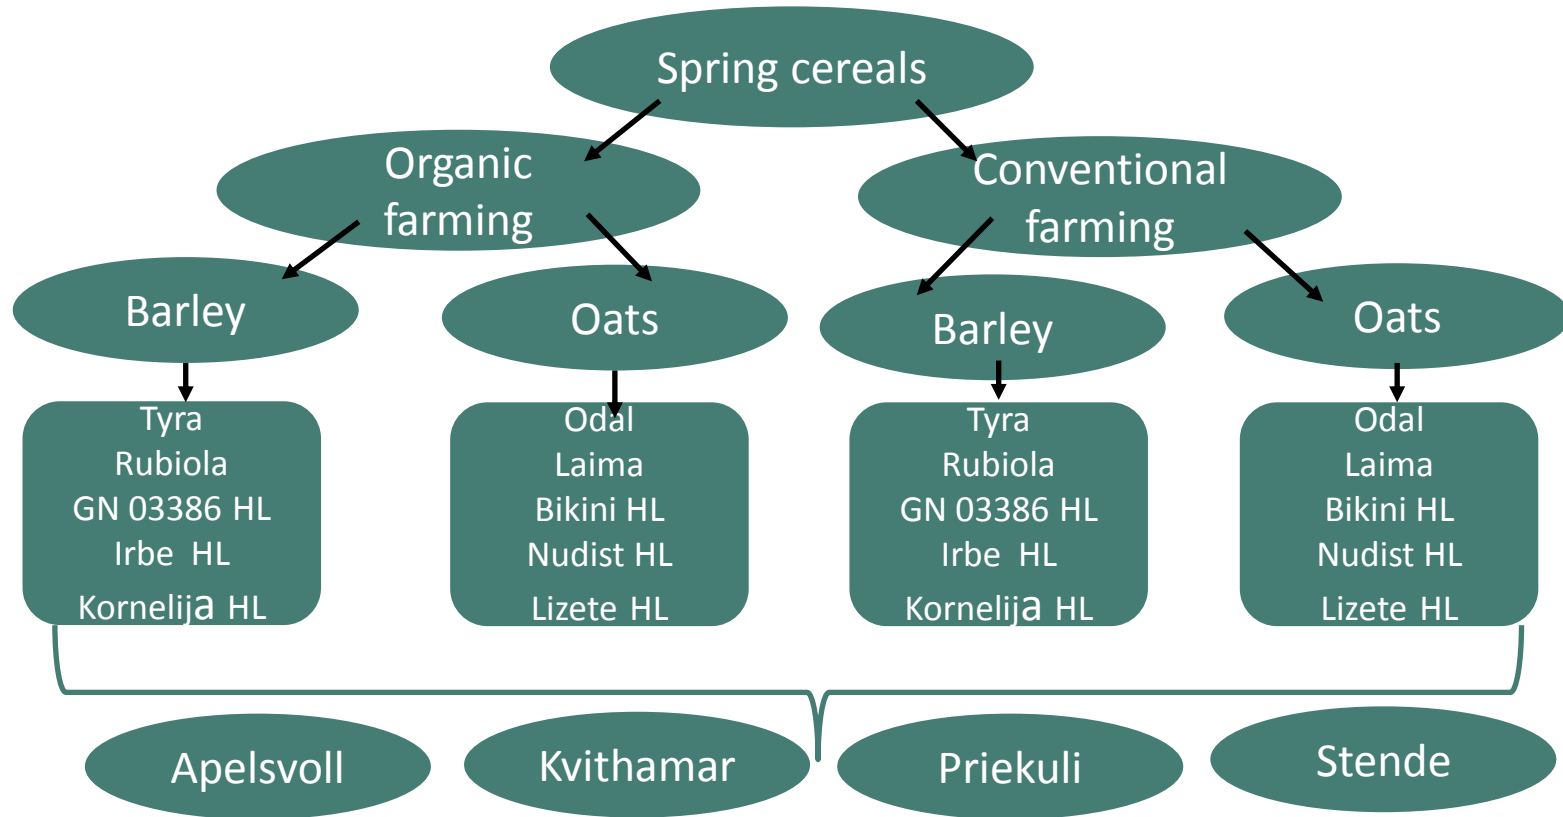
Spring cereals

Organic farming

Conventional farming

Barley

Tyra
Rubiola
GN 03386 HL
Irbe HL
Kornelija HL

Oats

Odal
Laima
Bikini HL
Nudist HL
Lizete HL

Barley

Tyra
Rubiola
GN 03386 HL
Irbe HL
Kornelija HL

Oats

Odal
Laima
Bikini HL
Nudist HL
Lizete HL

Apelsvoll

Kvithamar

Priekuli

Stende